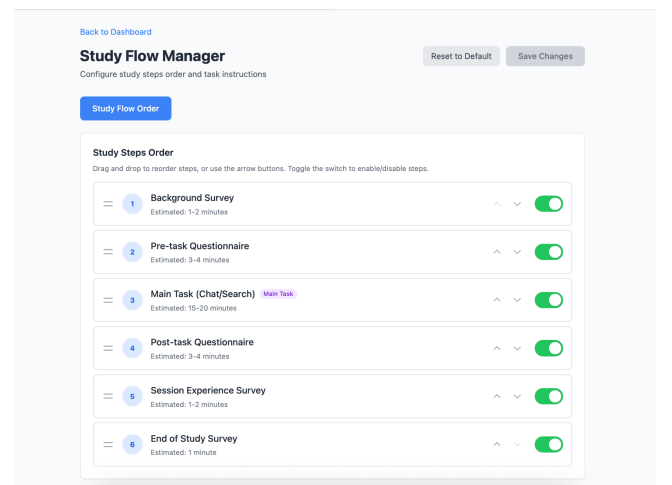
Back to Dashboard

Study Flow Manager

Configure study steps order and task instructions

Reset to Default

Save Changes

Study Flow Order

Study Steps Order

Drag and drop to reorder steps, or use the arrow buttons. Toggle the switch to enable/disable steps.

1 Background Survey
Estimated: 1-2 minutes

2 Pre-task Questionnaire
Estimated: 3-4 minutes

3 Main Task (Chat/Search) Main Task
Estimated: 15-20 minutes

4 Post-task Questionnaire
Estimated: 3-4 minutes

5 Session Experience Survey
Estimated: 1-2 minutes

6 End of Study Survey
Estimated: 1 minute